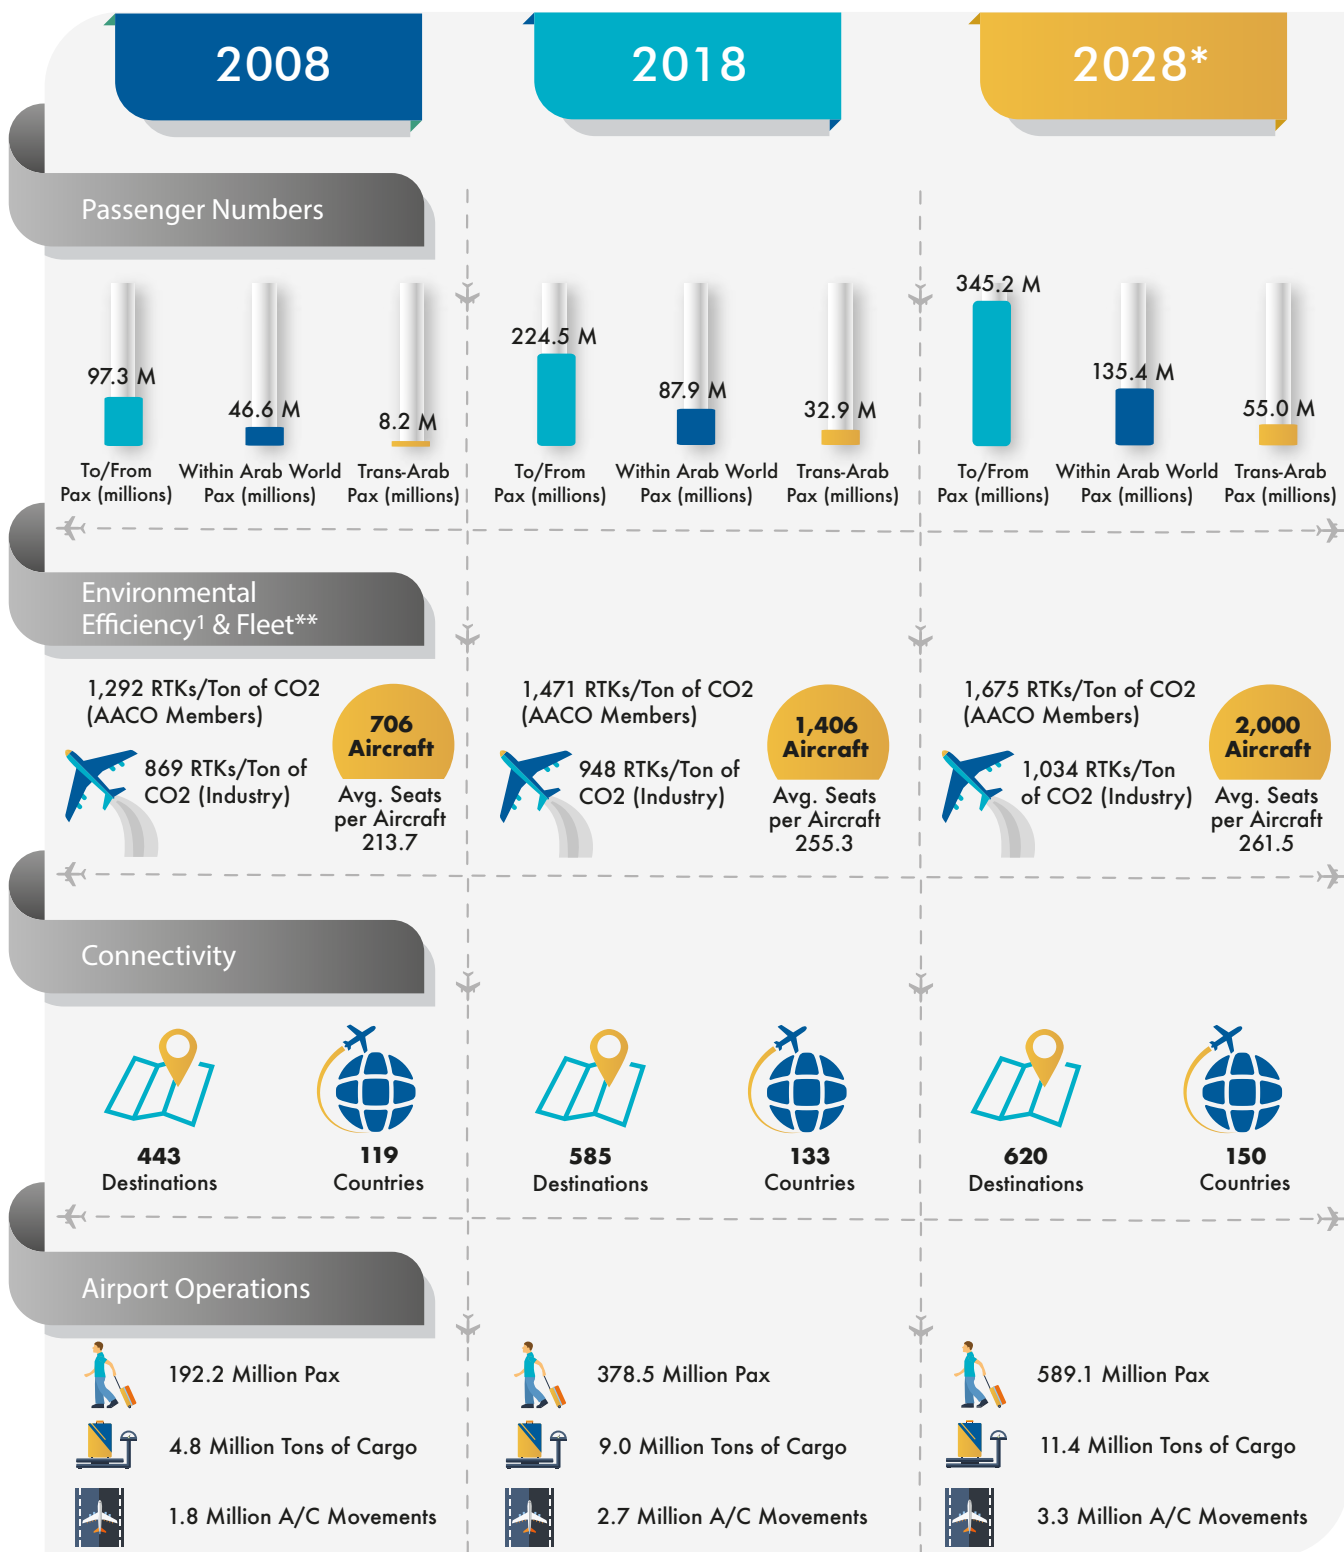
2008

2018

2028*

Passenger Numbers

97.3 M
To/From Pax (millions)

46.6 M
Within Arab World Pax (millions)

8.2 M
Trans-Arab Pax (millions)

224.5 M
To/From Pax (millions)

87.9 M
Within Arab World Pax (millions)

32.9 M
Trans-Arab Pax (millions)

345.2 M
To/From Pax (millions)

135.4 M
Within Arab World Pax (millions)

55.0 M
Trans-Arab Pax (millions)

Environmental Efficiency¹ & Fleet**

1,292 RTKs/Ton of CO2 (AACO Members)

869 RTKs/Ton of CO2 (Industry)

706 Aircraft

Avg. Seats per Aircraft 213.7

1,471 RTKs/Ton of CO2 (AACO Members)

948 RTKs/Ton of CO2 (Industry)

1,406 Aircraft

Avg. Seats per Aircraft 255.3

1,675 RTKs/Ton of CO2 (AACO Members)

1,034 RTKs/Ton of CO2 (Industry)

2,000 Aircraft

Avg. Seats per Aircraft 261.5

Connectivity

443 Destinations

119 Countries

585 Destinations

133 Countries

620 Destinations

150 Countries

Airport Operations

192.2 Million Pax

4.8 Million Tons of Cargo

1.8 Million A/C Movements

378.5 Million Pax

9.0 Million Tons of Cargo

2.7 Million A/C Movements

589.1 Million Pax

11.4 Million Tons of Cargo

3.3 Million A/C Movements